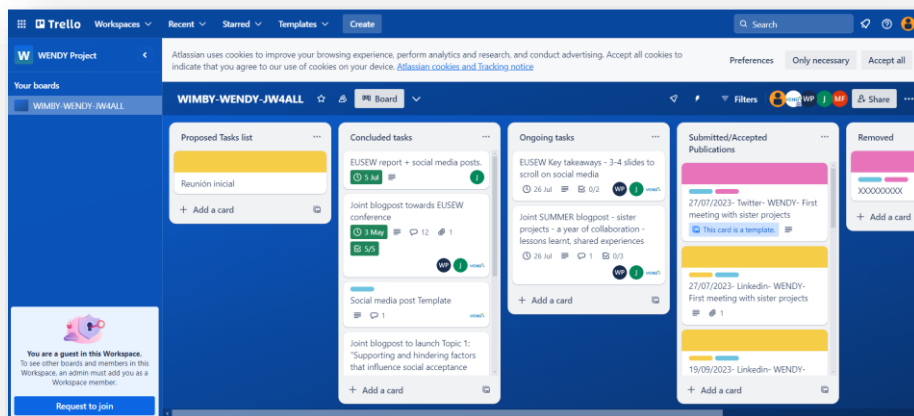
Trello Workspaces Recent Starred Templates Create Search

W WENDY Project

Your boards

WIMBY-WENDY-JW4ALL

Atlassian uses cookies to improve your browsing experience, perform analytics and research, and conduct advertising. Accept all cookies to indicate that you agree to our use of cookies on your device. Atlassian cookies and Tracking notice

Preferences Only necessary Accept all

WIMBY-WENDY-JW4ALL Board Filters WP J MF Share

Proposed Tasks list

Reunión inicial

+ Add a card

Concluded tasks

EUSEW report + social media posts.
5 Jul J

Joint blogpost towards EUSEW conference
3 May 12 1
5/5
WP J

Social media post Template
1

Joint blogpost to launch Topic 1: "Supporting and hindering factors that influence social acceptance

+ Add a card

Ongoing tasks

EUSEW Key takeaways - 3-4 slides to scroll on social media
26 Jul 0/2
WP J

Joint SUMMER blogpost - sister projects - a year of collaboration - lessons learnt, shared experiences
26 Jul 1 0/3
WP J

+ Add a card

Submitted/Accepted Publications

27/07/2023- Twitter- WENDY- First meeting with sister projects
This card is a template.

27/07/2023- Linkedin- WENDY- First meeting with sister projects
1

19/09/2023- Linkedin- WENDY-

+ Add a card

Removed

XXXXXXXXX

+ Add a card

You are a guest in this Workspace.
To see other boards and members in this Workspace, an admin must add you as a Workspace member.

Request to join